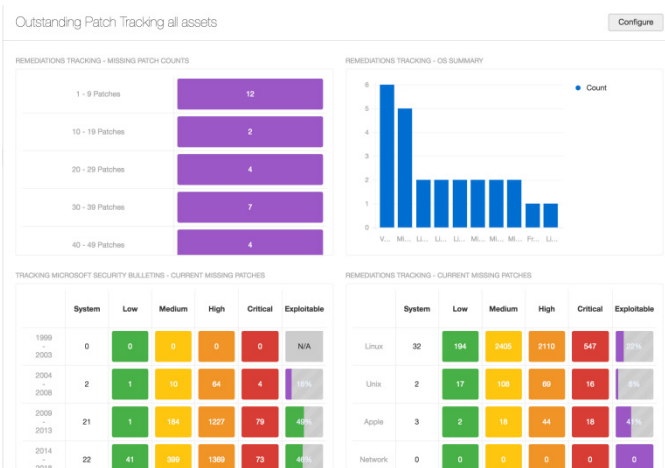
Outstanding Patch Tracking all assets

Configure

REMEDIATIONS TRACKING - MISSING PATCH COUNTS

| | |
|---|---|
| 1 - 9 Patches | 12 |
| 10 - 19 Patches | 2 |
| 20 - 29 Patches | 4 |
| 30 - 39 Patches | 7 |
| 40 - 49 Patches | 4 |

REMEDIATIONS TRACKING - OS SUMMARY

6
5
4
3
2
1
0

Count

V... Mi... Li... Li... Li... Mi... Mi... Mi... Fr... Li...

TRACKING MICROSOFT SECURITY BULLETINS - CURRENT MISSING PATCHES

| | System | Low | Medium | High | Critical | Exploitable |
|---|---|---|---|---|---|---|
| 1999 - 2003 | 0 | 0 | 0 | 0 | 0 | N/A |
| 2004 - 2008 | 2 | 1 | 10 | 64 | 4 | 16% |
| 2009 - 2013 | 21 | 1 | 184 | 1227 | 79 | 49% |
| 2014 - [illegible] | 22 | 41 | 398 | 1369 | 73 | 46% |

REMEDIATIONS TRACKING - CURRENT MISSING PATCHES

| | System | Low | Medium | High | Critical | Exploitable |
|---|---|---|---|---|---|---|
| Linux | 32 | 194 | 2405 | 2110 | 547 | 22% |
| Unix | 2 | 17 | 108 | 69 | 16 | 8% |
| Apple | 3 | 2 | 18 | 44 | 18 | 41% |
| Network | 0 | 0 | 0 | 0 | 0 | 0 |